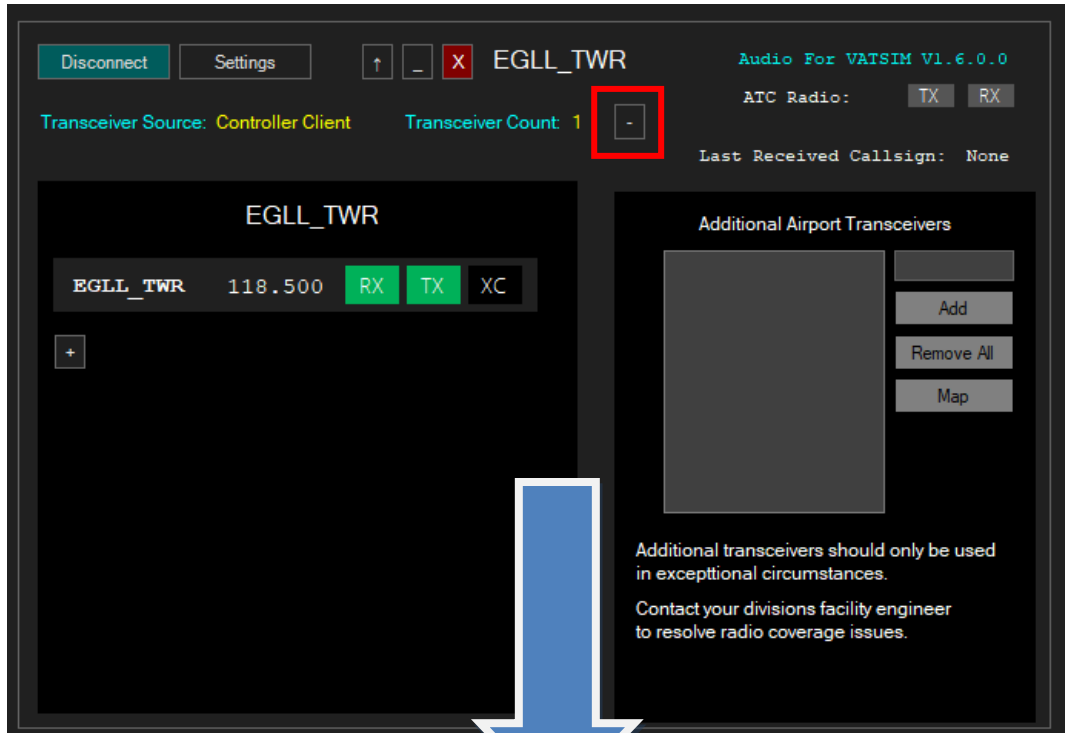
Disconnect Settings ↑ _ X EGLL_TWR

Audio For VATSIM V1.6.0.0

ATC Radio: TX RX

Transceiver Source: Controller Client Transceiver Count: 1 -

Last Received Callsign: None

EGLL_TWR

EGLL_TWR 118.500 RX TX XC

+

Additional Airport Transceivers

Add

Remove All

Map

Additional transceivers should only be used in excepttional circumstances.

Contact your divisions facility engineer to resolve radio coverage issues.